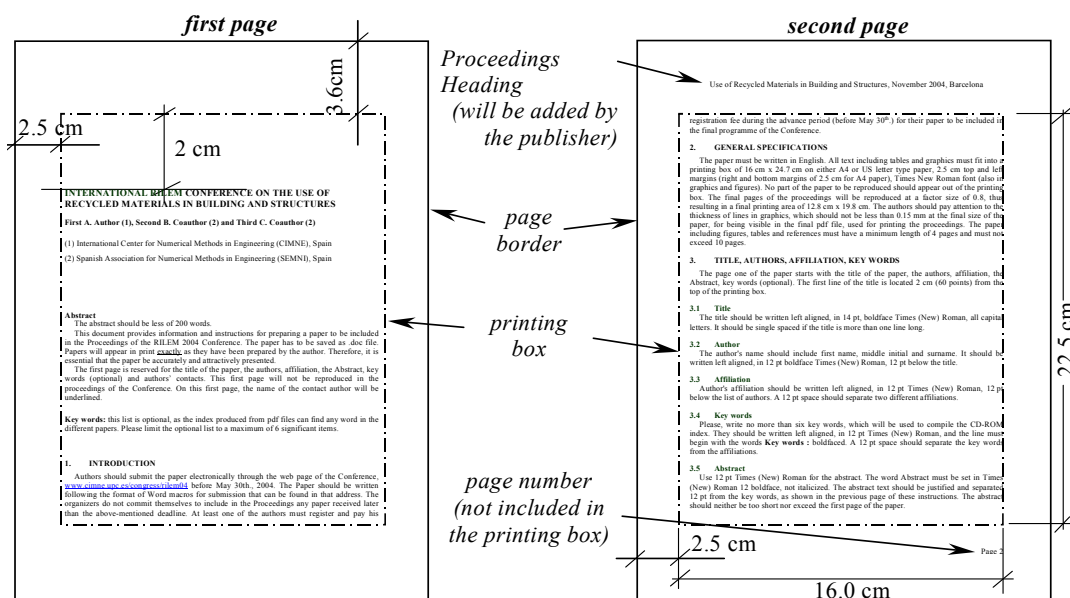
first page

second page

Proceedings Heading (will be added by the publisher)

3.6cm

2.5 cm

2 cm

INTERNATIONAL RILEM CONFERENCE ON THE USE OF RECYCLED MATERIALS IN BUILDING AND STRUCTURES

First A. Author (1), Second B. Coauthor (2) and Third C. Coauthor (2)

(1) International Center for Numerical Methods in Engineering (CIMNE), Spain

(2) Spanish Association for Numerical Methods in Engineering (SEMNI), Spain

Abstract
The abstract should be less of 200 words.
This document provides information and instructions for preparing a paper to be included in the Proceedings of the RILEM 2004 Conference. The paper has to be saved as .doc file. Papers will appear in print exactly as they have been prepared by the author. Therefore, it is essential that the paper be accurately and attractively presented.
The first page is reserved for the title of the paper, the authors, affiliation, the Abstract, key words (optional) and authors' contacts. This first page will not be reproduced in the proceedings of the Conference. On this first page, the name of the contact author will be underlined.

Key words: this list is optional, as the index produced from pdf files can find any word in the different papers. Please limit the optional list to a maximum of 6 significant items.

1. INTRODUCTION
Authors should submit the paper electronically through the web page of the Conference, www.cimne.upc.es/congress/rilem04 before May 30th., 2004. The Paper should be written following the format of Word macros for submission that can be found in that address. The organizers do not commit themselves to include in the Proceedings any paper received later than the above-mentioned deadline. At least one of the authors must register and pay his

page border

printing box

page number (not included in the printing box)

Use of Recycled Materials in Building and Structures, November 2004, Barcelona

registration fee during the advance period (before May 30th.) for their paper to be included in the final programme of the Conference.

2. GENERAL SPECIFICATIONS
The paper must be written in English. All text including tables and graphics must fit into a printing box of 16 cm x 24.7 cm on either A4 or US letter type paper, 2.5 cm top and left margins (right and bottom margins of 2.5 cm for A4 paper), Times New Roman font (also in graphics and figures). No part of the paper to be reproduced should appear out of the printing box. The final pages of the proceedings will be reproduced at a factor size of 0.8, thus resulting in a final printing area of 12.8 cm x 19.8 cm. The authors should pay attention to the thickness of lines in graphics, which should not be less than 0.15 mm at the final size of the paper, for being visible in the final pdf file, used for printing the proceedings. The paper including figures, tables and references must have a minimum length of 4 pages and must not exceed 10 pages.

3. TITLE, AUTHORS, AFFILIATION, KEY WORDS
The page one of the paper starts with the title of the paper, the authors, affiliation, the Abstract, key words (optional). The first line of the title is located 2 cm (60 points) from the top of the printing box.

3.1 Title
The title should be written left aligned, in 14 pt, boldface Times (New) Roman, all capital letters. It should be single spaced if the title is more than one line long.

3.2 Author
The author's name should include first name, middle initial and surname. It should be written left aligned, in 12 pt boldface Times (New) Roman, 12 pt below the title.

3.3 Affiliation
Author's affiliation should be written left aligned, in 12 pt Times (New) Roman, 12 pt below the list of authors. A 12 pt space should separate two different affiliations.

3.4 Key words
Please, write no more than six key words, which will be used to compile the CD-ROM index. They should be written left aligned, in 12 pt Times (New) Roman, and the line must begin with the words Key words : boldfaced. A 12 pt space should separate the key words from the affiliations.

3.5 Abstract
Use 12 pt Times (New) Roman for the abstract. The word Abstract must be set in Times (New) Roman 12 boldface, not italicized. The abstract text should be justified and separated 12 pt from the key words, as shown in the previous page of these instructions. The abstract should neither be too short nor exceed the first page of the paper.

2.5 cm

Page 2

16.0 cm

22.5 cm